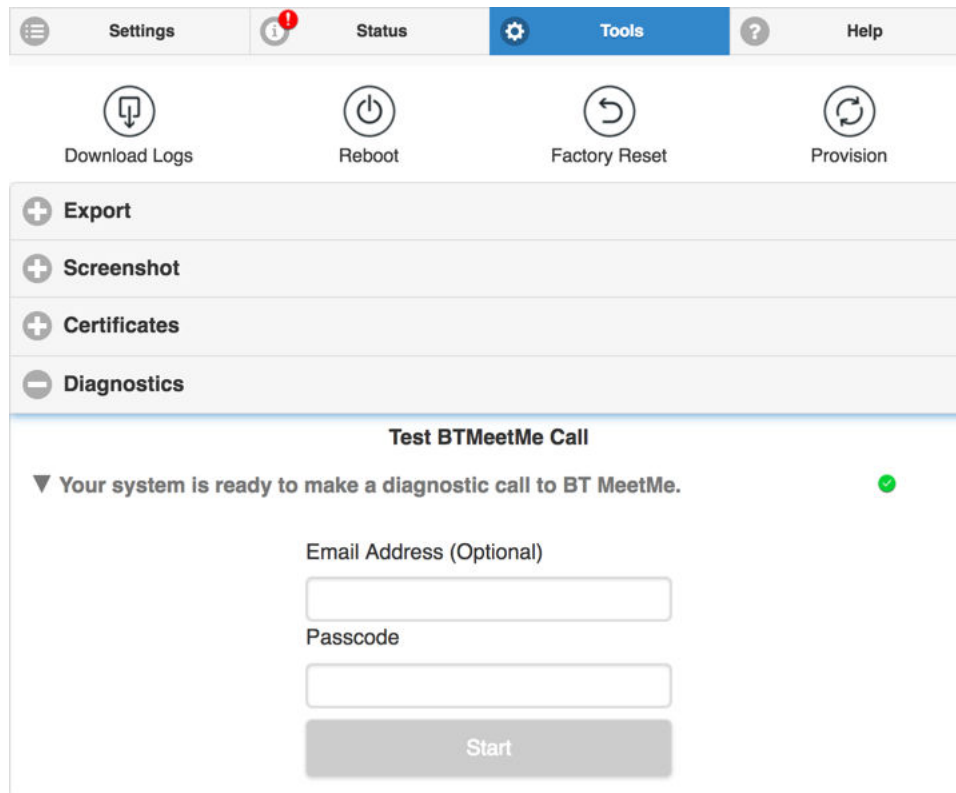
Settings
Status
Tools
Help

Download Logs
Reboot
Factory Reset
Provision

Export
Screenshot
Certificates
Diagnostics

Test BTMeetMe Call

▼ Your system is ready to make a diagnostic call to BT MeetMe.

Email Address (Optional)

Passcode

Start